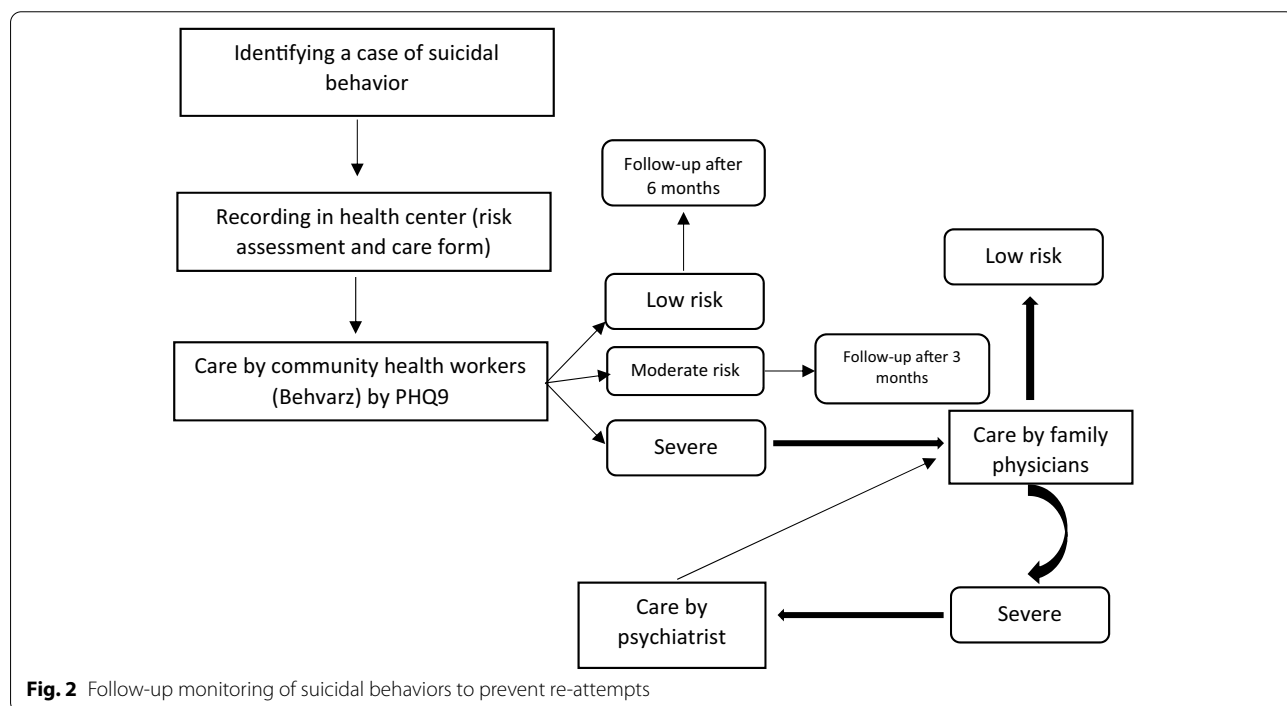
Identifying a case of suicidal behavior

Recording in health center (risk assessment and care form)

Care by community health workers (Behvarz) by PHQ9

Follow-up after 6 months

Low risk

Moderate risk

Follow-up after 3 months

Severe

Low risk

Care by family physicians

Care by psychiatrist

Severe

**Fig. 2** Follow-up monitoring of suicidal behaviors to prevent re-attempts